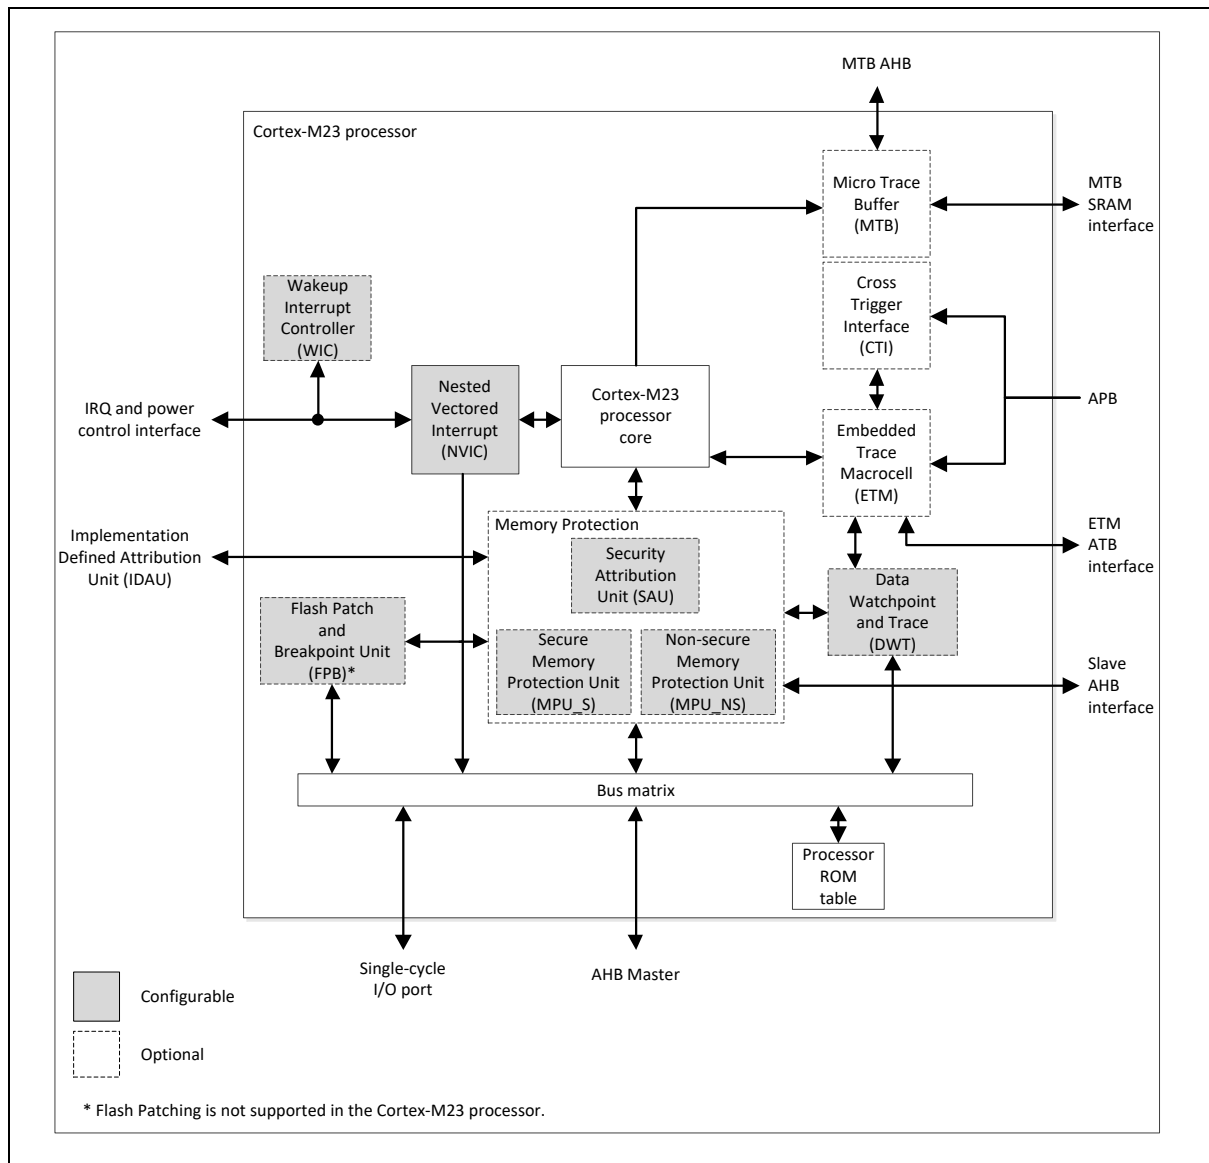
MTB AHB

Cortex-M23 processor

Micro Trace Buffer (MTB)

MTB SRAM interface

Cross Trigger Interface (CTI)

Wakeup Interrupt Controller (WIC)

APB

IRQ and power control interface

Nested Vectored Interrupt (NVIC)

Cortex-M23 processor core

Embedded Trace Macrocell (ETM)

Implementation Defined Attribution Unit (IDAU)

Memory Protection

Security Attribution Unit (SAU)

ETM ATB interface

Flash Patch and Breakpoint Unit (FPB)*

Secure Memory Protection Unit (MPU_S)

Non-secure Memory Protection Unit (MPU_NS)

Data Watchpoint and Trace (DWT)

Slave AHB interface

Bus matrix

Processor ROM table

Single-cycle I/O port

AHB Master

Configurable

Optional

* Flash Patching is not supported in the Cortex-M23 processor.